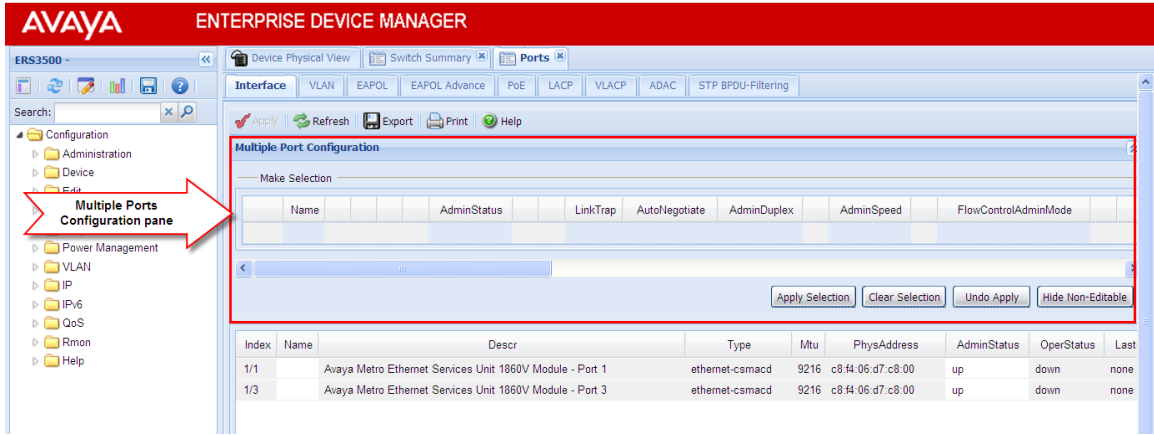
AVAYA ENTERPRISE DEVICE MANAGER

ERS3500 -

Search:

Configuration
Administration
Device
Edit
Power Management
VLAN
IP
IPv6
QoS
Rmon
Help

Multiple Ports Configuration pane

Device Physical View | Switch Summary | Ports

Interface | VLAN | EAPOL | EAPOL Advance | PoE | LACP | VLACP | ADAC | STP BPDU-Filtering

Apply | Refresh | Export | Print | Help

Multiple Port Configuration

Make Selection

| | Name | | | | | AdminStatus | | | LinkTrap | AutoNegotiate | AdminDuplex | | AdminSpeed | | FlowControlAdminMode | |
|---|---|---|---|---|---|---|---|---|---|---|---|---|---|---|---|---|
| | | | | | | | | | | | | | | | | |

Apply Selection | Clear Selection | Undo Apply | Hide Non-Editable

| Index | Name | Descr | Type | Mtu | PhysAddress | AdminStatus | OperStatus | Last |
|---|---|---|---|---|---|---|---|---|
| 1/1 | | Avaya Metro Ethernet Services Unit 1860V Module - Port 1 | ethernet-csmacd | 9216 | c8:f4:06:d7:c8:00 | up | down | none |
| 1/3 | | Avaya Metro Ethernet Services Unit 1860V Module - Port 3 | ethernet-csmacd | 9216 | c8:f4:06:d7:c8:00 | up | down | none |